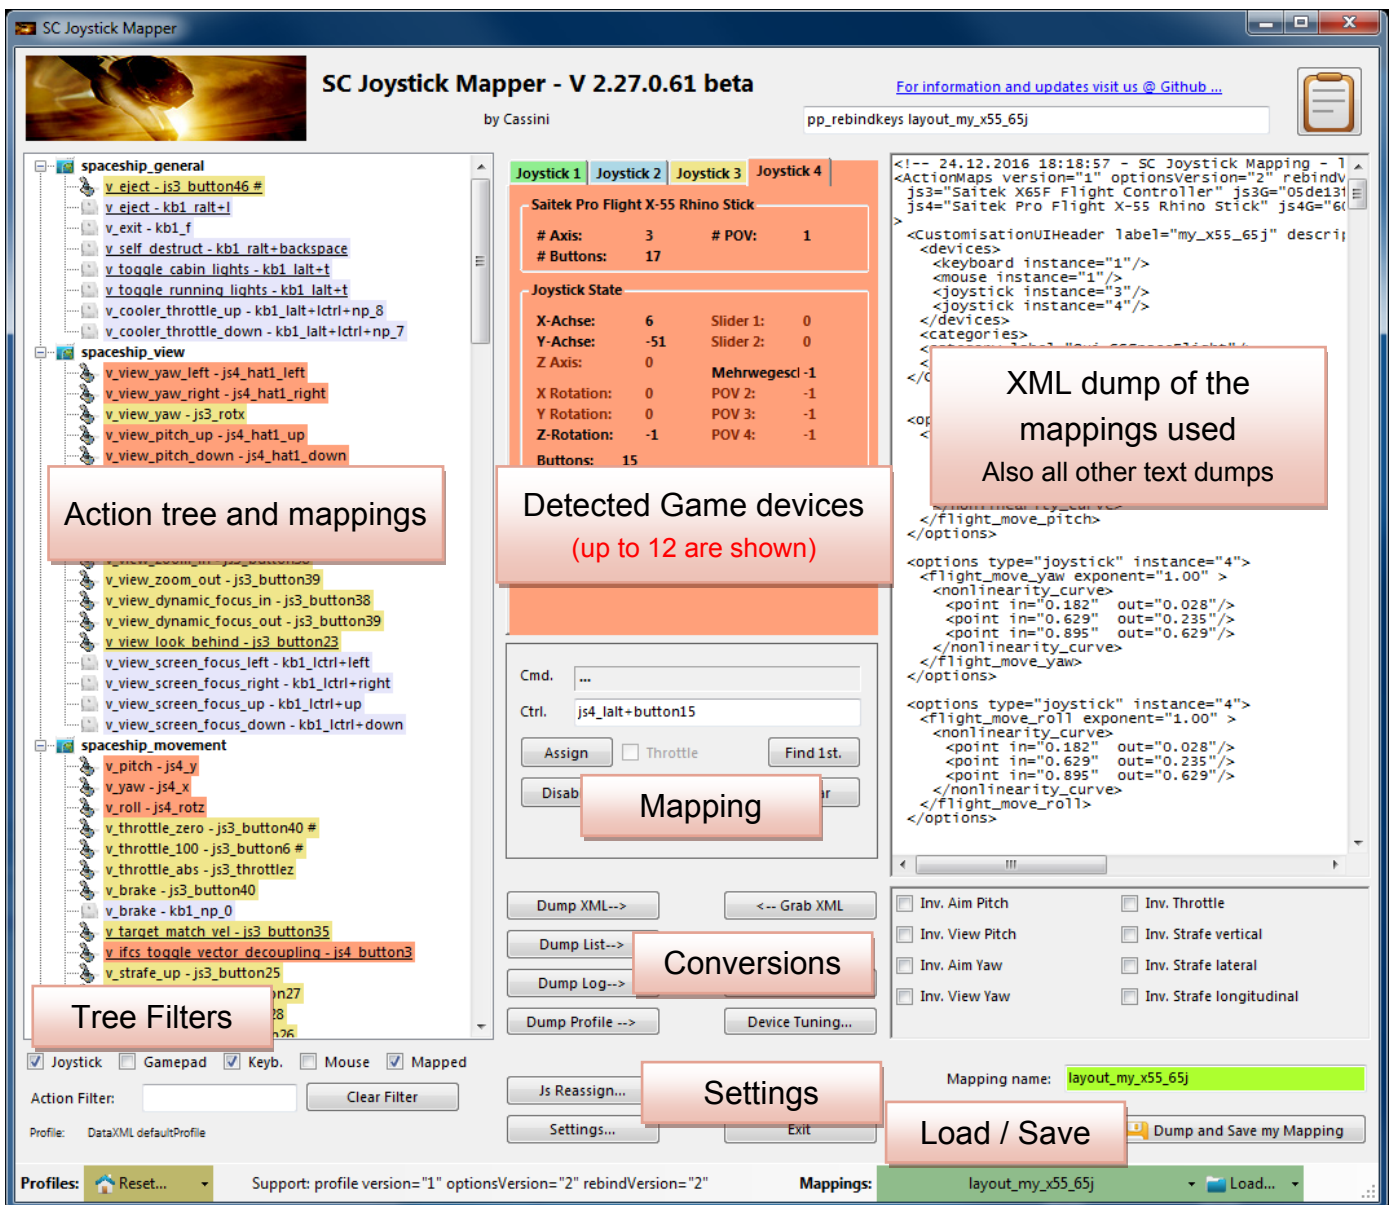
SC Joystick Mapper

SC Joystick Mapper - V 2.27.0.61 beta

by Cassini

For information and updates visit us @ Github ...

pp_rebindkeys layout_my_x55_65j

spaceship_general
v_eject - js3_button46 #
v_eject - kb1_ralt+l
v_exit - kb1_f
v_self_destruct - kb1_ralt+backspace
v_toggle_cabin_lights - kb1_lalt+t
v_toggle_running_lights - kb1_lalt+t
v_cooler_throttle_up - kb1_lalt+lctrl+np_8
v_cooler_throttle_down - kb1_lalt+lctrl+np_7
spaceship_view
v_view_yaw_left - js4_hat1_left
v_view_yaw_right - js4_hat1_right
v_view_yaw - js3_rotx
v_view_pitch_up - js4_hat1_up
v_view_pitch_down - js4_hat1_down

Action tree and mappings

v_view_zoom_out - js3_button39
v_view_dynamic_focus_in - js3_button38
v_view_dynamic_focus_out - js3_button39
v_view_look_behind - js3_button23
v_view_screen_focus_left - kb1_lctrl+left
v_view_screen_focus_right - kb1_lctrl+right
v_view_screen_focus_up - kb1_lctrl+up
v_view_screen_focus_down - kb1_lctrl+down
spaceship_movement
v_pitch - js4_y
v_yaw - js4_x
v_roll - js4_rotz
v_throttle_zero - js3_button40 #
v_throttle_100 - js3_button6 #
v_throttle_abs - js3_throttlez
v_brake - js3_button40
v_brake - kb1_np_0
v_target_match_vel - js3_button35
v_ifcs_toggle_vector_decoupling - js4_button3
v_strafe_up - js3_button25

Tree Filters

Joystick Gamepad Keyb. Mouse Mapped

Action Filter: Clear Filter

Profile: DataXML defaultProfile

Joystick 1 Joystick 2 Joystick 3 Joystick 4

Saitek Pro Flight X-55 Rhino Stick
# Axis: 3 # POV: 1
# Buttons: 17

Joystick State
X-Achse: 6 Slider 1: 0
Y-Achse: -51 Slider 2: 0
Z Axis: 0
Mehrwegescl -1
X Rotation: 0 POV 2: -1
Y Rotation: 0 POV 3: -1
Z-Rotation: -1 POV 4: -1
Buttons: 15

Detected Game devices
(up to 12 are shown)

Cmd. ...
Ctrl. js4_lalt+button15
Assign Throttle Find 1st.
Disab

Mapping

Dump XML--> <-- Grab XML
Dump List-->
Dump Log-->

Conversions

Dump Profile --> Device Tuning...

Js Reassign...

Settings

Settings... Exit

<!-- 24.12.2016 18:18:57 - SC Joystick Mapping - 
<ActionMaps version="1" optionsVersion="2" rebindV
js3="Saitek X65F Flight Controller" js3G="05de131
js4="Saitek Pro Flight X-55 Rhino Stick" js4G="6
>
<CustomisationUIHeader label="my_x55_65j" descri
<devices>
<keyboard instance="1"/>
<mouse instance="1"/>
<joystick instance="3"/>
<joystick instance="4"/>
</devices>
<categories>

XML dump of the mappings used
Also all other text dumps

</flight_move_pitch>
</options>
<options type="joystick" instance="4">
<flight_move_yaw exponent="1.00" >
<nonlinearity_curve>
<point in="0.182" out="0.028"/>
<point in="0.629" out="0.235"/>
<point in="0.895" out="0.629"/>
</nonlinearity_curve>
</flight_move_yaw>
</options>
<options type="joystick" instance="4">
<flight_move_roll exponent="1.00" >
<nonlinearity_curve>
<point in="0.182" out="0.028"/>
<point in="0.629" out="0.235"/>
<point in="0.895" out="0.629"/>
</nonlinearity_curve>
</flight_move_roll>
</options>

Inv. Aim Pitch Inv. Throttle
Inv. View Pitch Inv. Strafe vertical
Inv. Aim Yaw Inv. Strafe lateral
Inv. View Yaw Inv. Strafe longitudinal

Mapping name: layout_my_x55_65j

Load / Save

Dump and Save my Mapping

Profiles: Reset... Support: profile version="1" optionsVersion="2" rebindVersion="2" Mappings: layout_my_x55_65j Load...